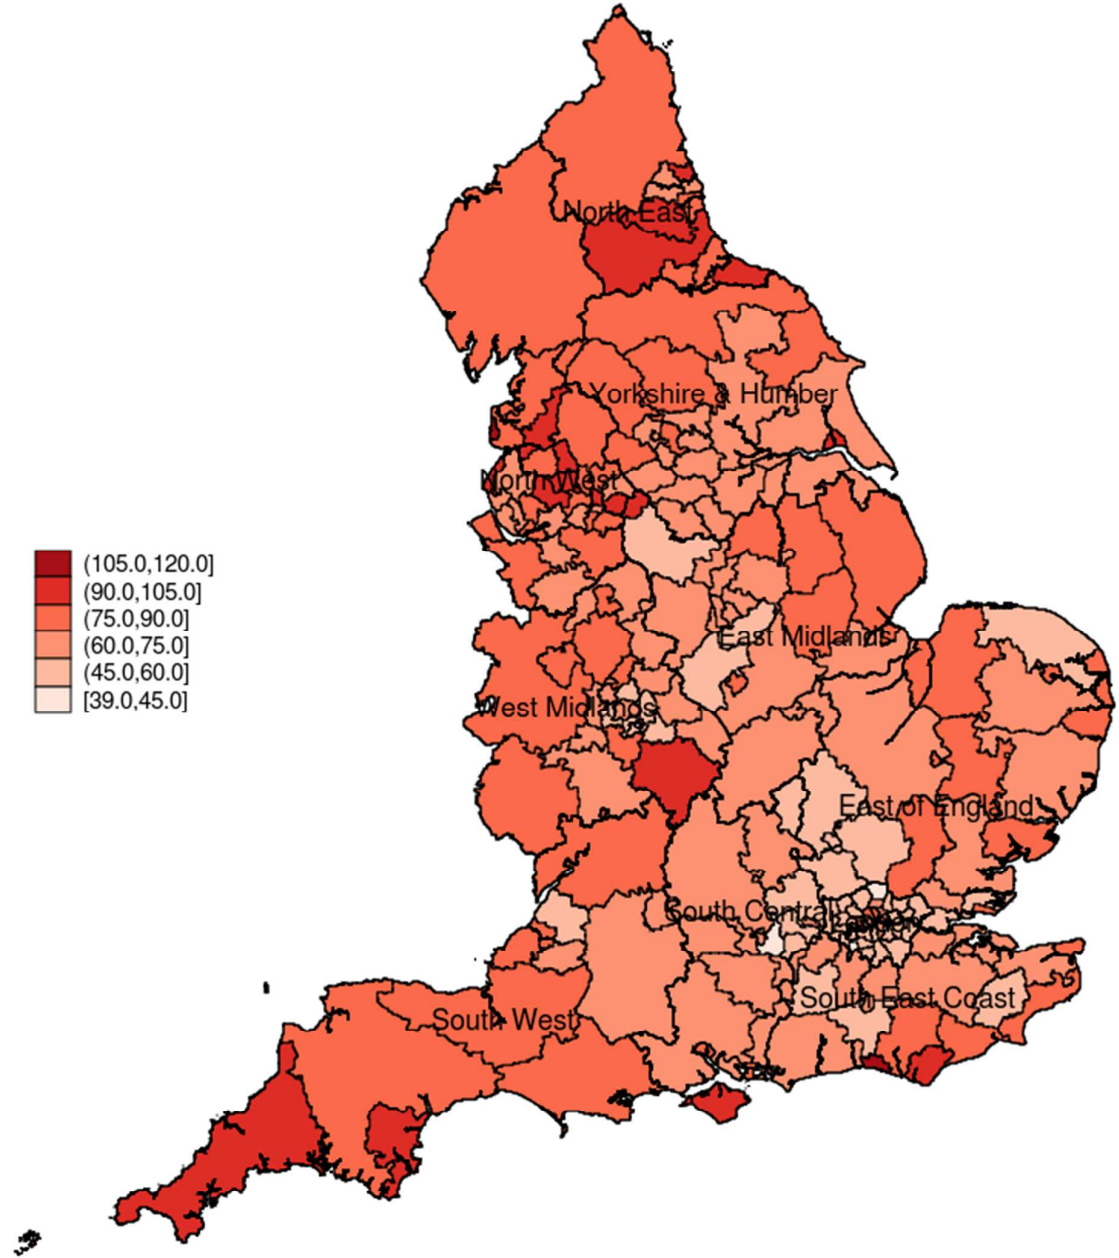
(105.0,120.0]
(90.0,105.0]
(75.0,90.0]
(60.0,75.0]
(45.0,60.0]
[39.0,45.0]

North East
Yorkshire & Humber
North West
East Midlands
West Midlands
East of England
South Central
London
South East Coast
South West